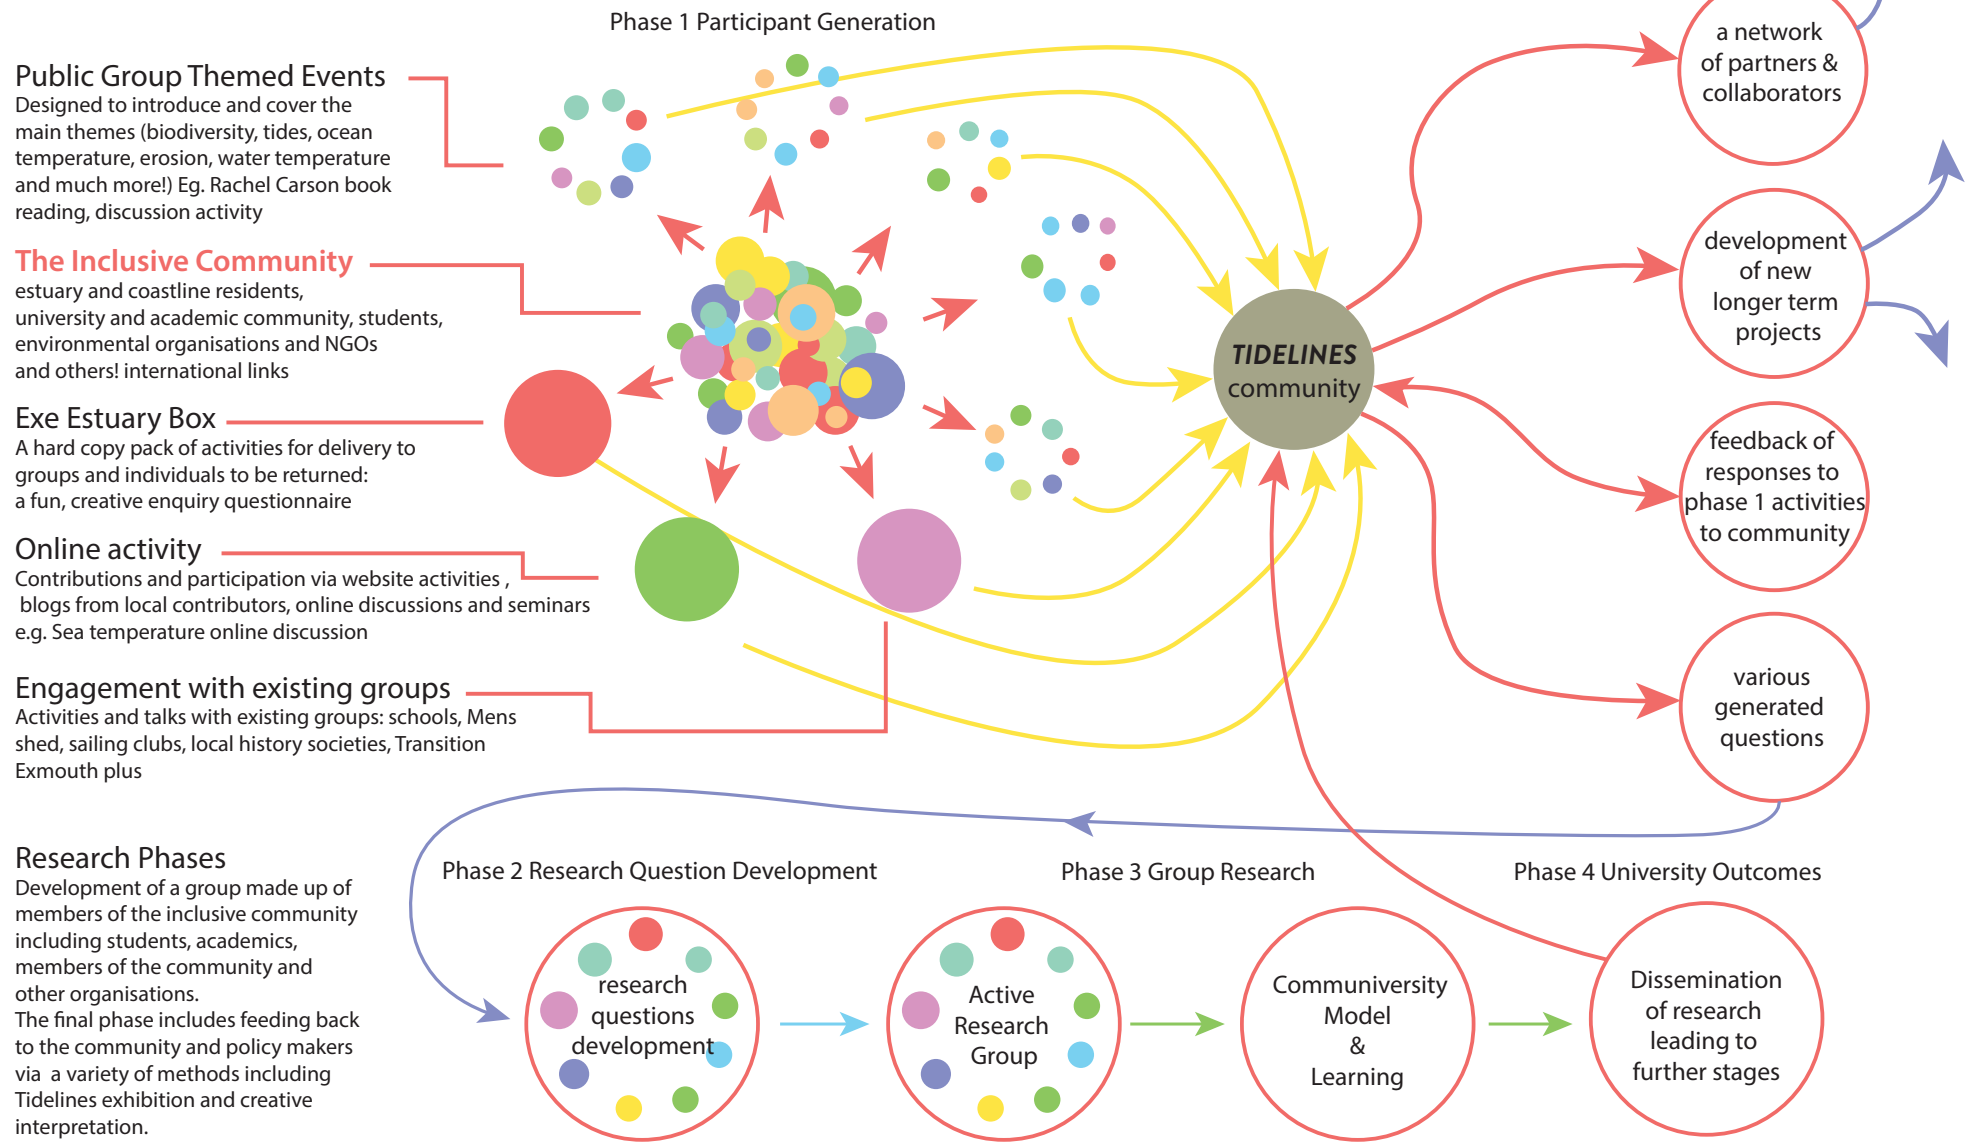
Phase 1 Participant Generation

Public Group Themed Events
Designed to introduce and cover the main themes (biodiversity, tides, ocean temperature, erosion, water temperature and much more!) Eg. Rachel Carson book reading, discussion activity

The Inclusive Community
estuary and coastline residents, university and academic community, students, environmental organisations and NGOs and others! international links

Exe Estuary Box
A hard copy pack of activities for delivery to groups and individuals to be returned: a fun, creative enquiry questionnaire

Online activity
Contributions and participation via website activities , blogs from local contributors, online discussions and seminars e.g. Sea temperature online discussion

Engagement with existing groups
Activities and talks with existing groups: schools, Mens shed, sailing clubs, local history societies, Transition Exmouth plus

TIDELINES community

a network of partners & collaborators

development of new longer term projects

feedback of responses to phase 1 activities to community

various generated questions

Research Phases
Development of a group made up of members of the inclusive community including students, academics, members of the community and other organisations.
The final phase includes feeding back to the community and policy makers via a variety of methods including Tidelines exhibition and creative interpretation.

Phase 2 Research Question Development

Phase 3 Group Research

Phase 4 University Outcomes

research questions development

Active Research Group

Communiversity Model & Learning

Dissemination of research leading to further stages